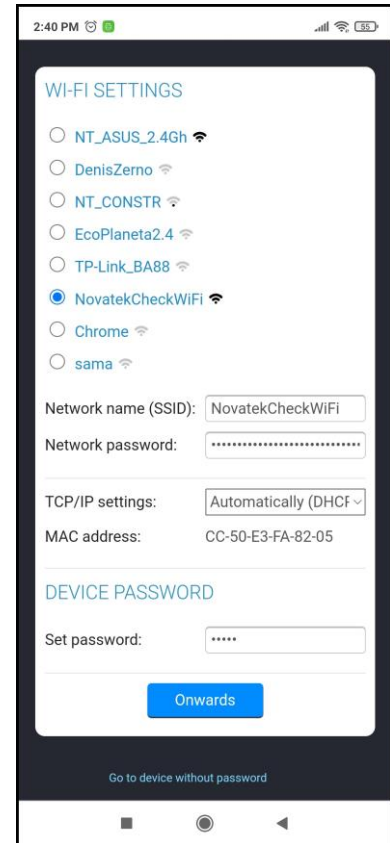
2:40 PM

55

WI-FI SETTINGS

NT_ASUS_2.4Gh

DenisZerno

NT_CONSTR

EcoPlaneta2.4

TP-Link_BA88

NovatekCheckWiFi

Chrome

sama

Network name (SSID): NovatekCheckWiFi

Network password: ••••••••••••••••••••••••••••••

TCP/IP settings: Automatically (DHCF

MAC address: CC-50-E3-FA-82-05

DEVICE PASSWORD

Set password: •••••

Onwards

Go to device without password